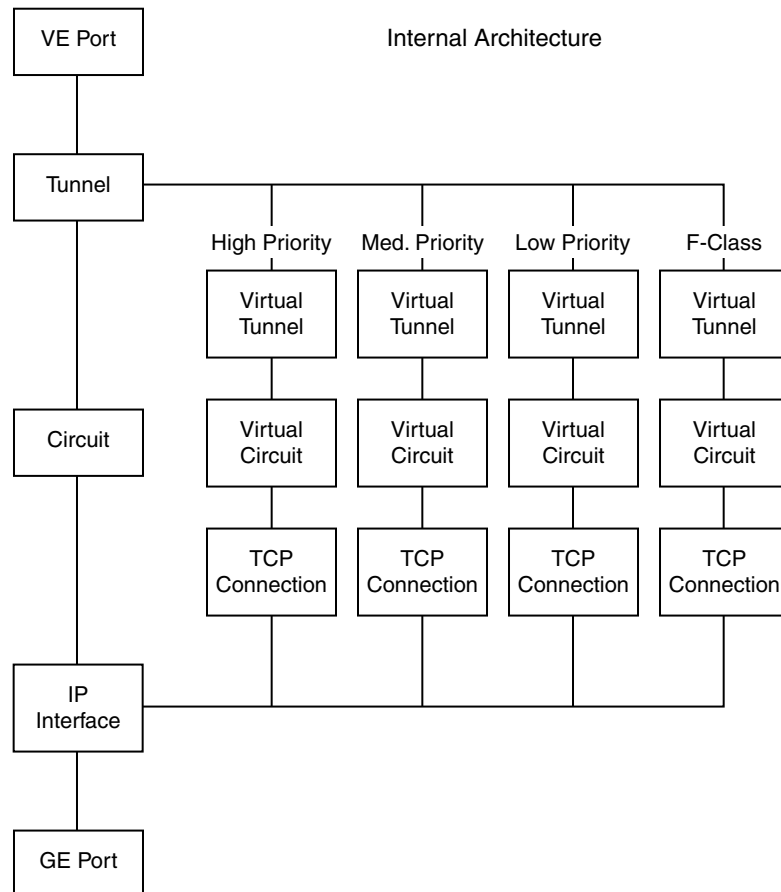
VE Port

Internal Architecture

Tunnel

High Priority

Med. Priority

Low Priority

F-Class

Virtual Tunnel

Virtual Tunnel

Virtual Tunnel

Virtual Tunnel

Circuit

Virtual Circuit

Virtual Circuit

Virtual Circuit

Virtual Circuit

TCP Connection

TCP Connection

TCP Connection

TCP Connection

IP Interface

GE Port